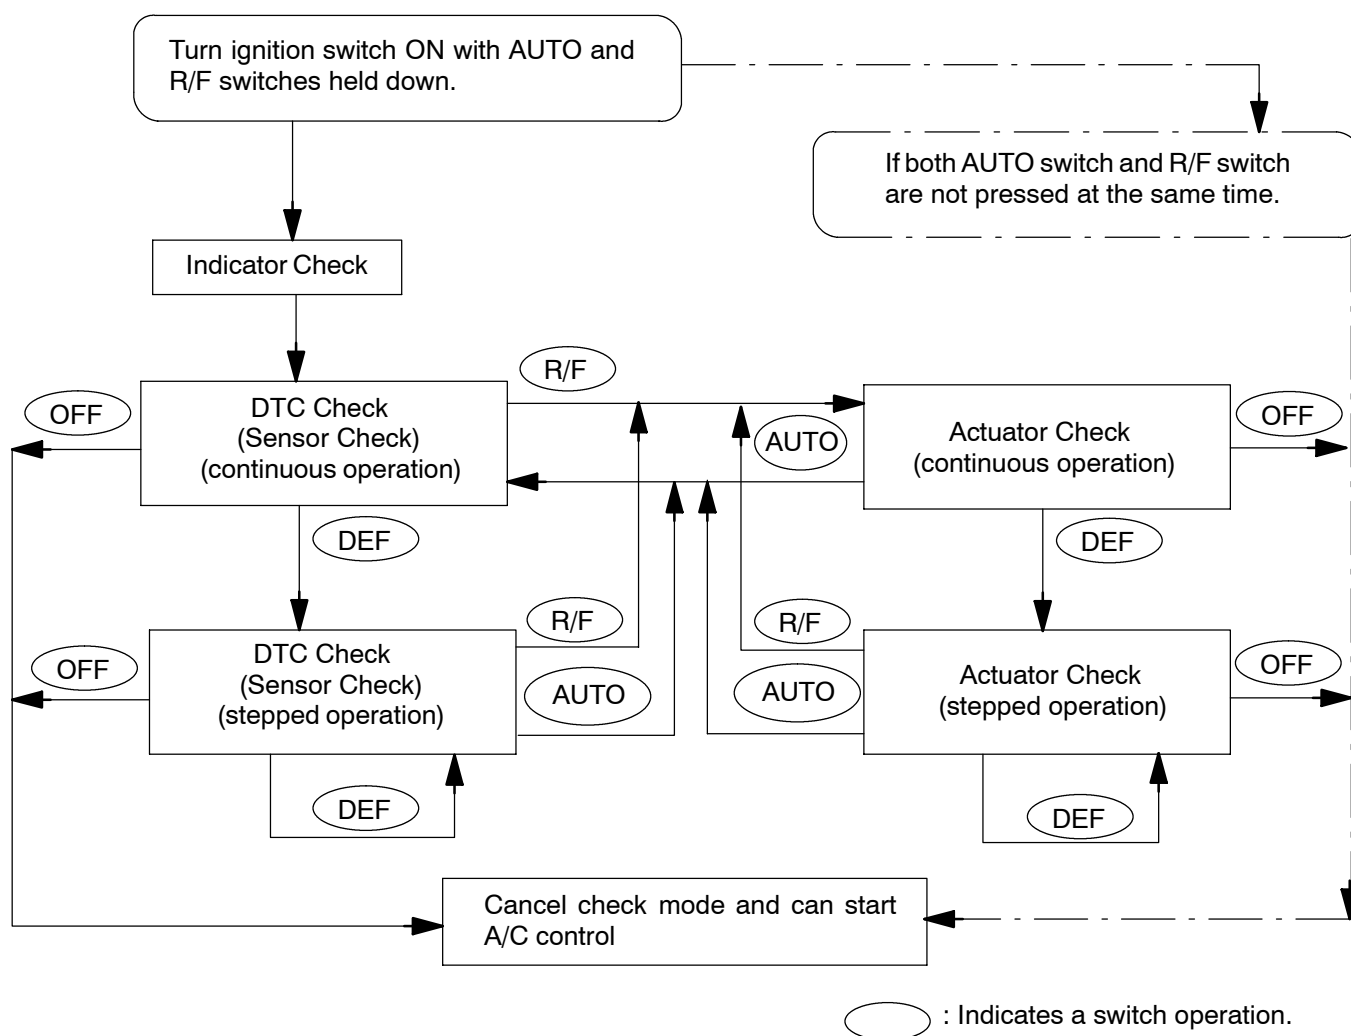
Turn ignition switch ON with AUTO and R/F switches held down.

If both AUTO switch and R/F switch are not pressed at the same time.

Indicator Check

R/F

OFF

DTC Check
(Sensor Check)
(continuous operation)

AUTO

Actuator Check
(continuous operation)

OFF

DEF

DEF

R/F

R/F

OFF

DTC Check
(Sensor Check)
(stepped operation)

AUTO

AUTO

Actuator Check
(stepped operation)

OFF

DEF

DEF

Cancel check mode and can start A/C control

: Indicates a switch operation.